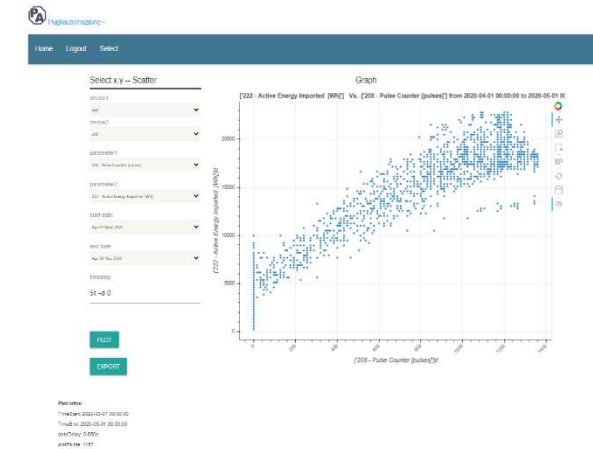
PA Pugliautomazione -

Home Logout Select

Select x,y -- Scatter

device1:

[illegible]

device2:

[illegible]

parameter1:

208 - Pulse Counter [pulses]

parameter2:

222 - Active Energy Imported [Wh]

start date:

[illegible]

end date:

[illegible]

timestep:

5t -d 0

PLOT

EXPORT

Graph

['222 - Active Energy Imported [Wh]'] Vs. ['208 - Pulse Counter [pulses]'] from 2020-04-01 00:00:00 to 2020-05-01 00

['222 - Active Energy Imported [Wh]']d

['208 - Pulse Counter [pulses]']d

0
5000
10000
15000
20000

Plot infos:

TimeStart: 2020-03-01 00:00:00

TimeEnd: 2020-05-01 00:00:00

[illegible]

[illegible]